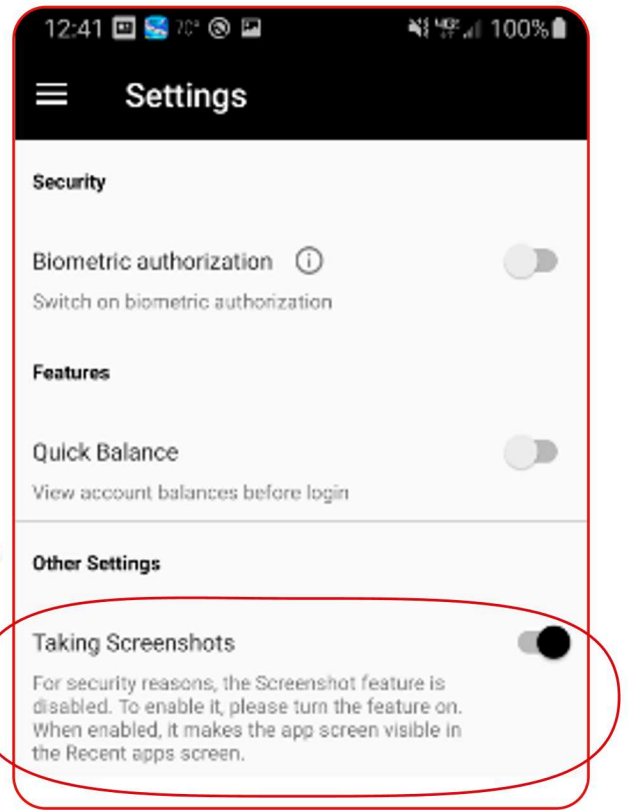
12:41 70° 100%

Settings

Security

Biometric authorization

Switch on biometric authorization

Features

Quick Balance

View account balances before login

Other Settings

Taking Screenshots

For security reasons, the Screenshot feature is disabled. To enable it, please turn the feature on. When enabled, it makes the app screen visible in the Recent apps screen.